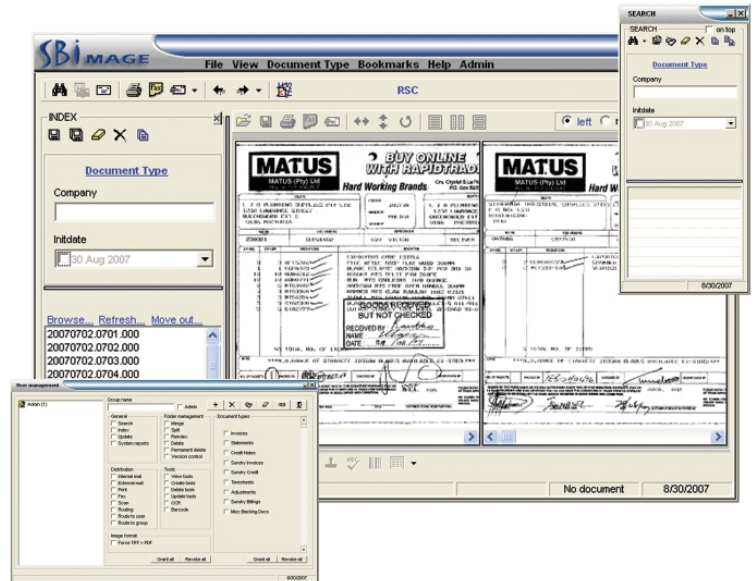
SBiMAGE

File View Document Type Bookmarks Help Admin

RSC

INDEX

Document Type

Company

Initdate

30 Aug 2007

Browse... Refresh... Move out...

20070702.0701.000
20070702.0702.000
20070702.0703.000
20070702.0704.000

left

MATUS
MATUS (Pty) Ltd
Hard Working Brands
BUY ONLINE WITH RAPIDTRADE

GOODS RECEIVED BUT NOT CHECKED
RECEIVED BY
NAME
DATE

MATUS
MATUS (Pty) Ltd
Hard W

No document 8/30/2007

SEARCH
SEARCH
on top
Document Type
Company
Initdate
30 Aug 2007
8/30/2007

User management
Admin (1)
Group name
Admin
General
Search
Index
Update
System reports
Folder management
Merge
Split
Reindex
Delete
Permanent delete
Version control
Document types
Invoices
Statements
Credit Notes
Sundry Invoices
Sundry Credit
Timesheets
Adjustments
Sundry Billings
Misc Backing Docs
Distribution
Internal mail
External mail
Print
Fax
Scan
Routing
Route to user
Route to group
Tools
View tools
Create tools
Delete tools
Update tools
OCR
Barcode
Image format
Force TIFF > PDF
Grant all
Revoke all
Grant all
Revoke all
8/30/2007